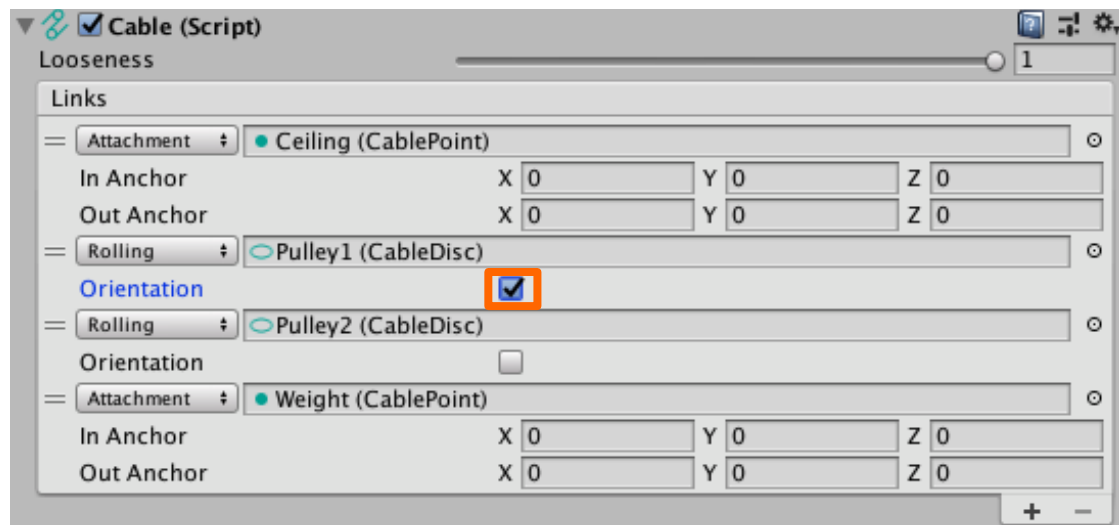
Cable (Script)

Looseness 1

Links

Attachment Ceiling (CablePoint)

In Anchor X 0 Y 0 Z 0

Out Anchor X 0 Y 0 Z 0

Rolling Pulley1 (CableDisc)

Orientation

Rolling Pulley2 (CableDisc)

Orientation

Attachment Weight (CablePoint)

In Anchor X 0 Y 0 Z 0

Out Anchor X 0 Y 0 Z 0

+ −